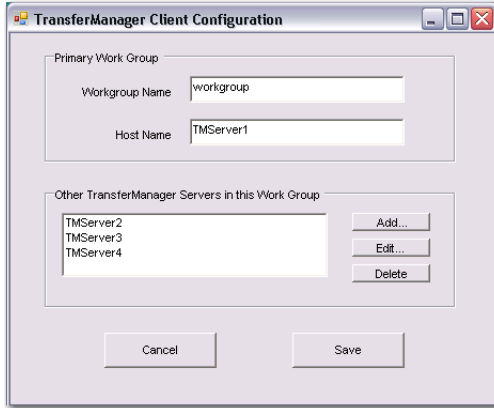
TransferManager Client Configuration

Primary Work Group

Workgroup Name workgroup

Host Name TMServer1

Other TransferManager Servers in this Work Group

TMServer2
TMServer3
TMServer4

Add...
Edit...
Delete

Cancel

Save